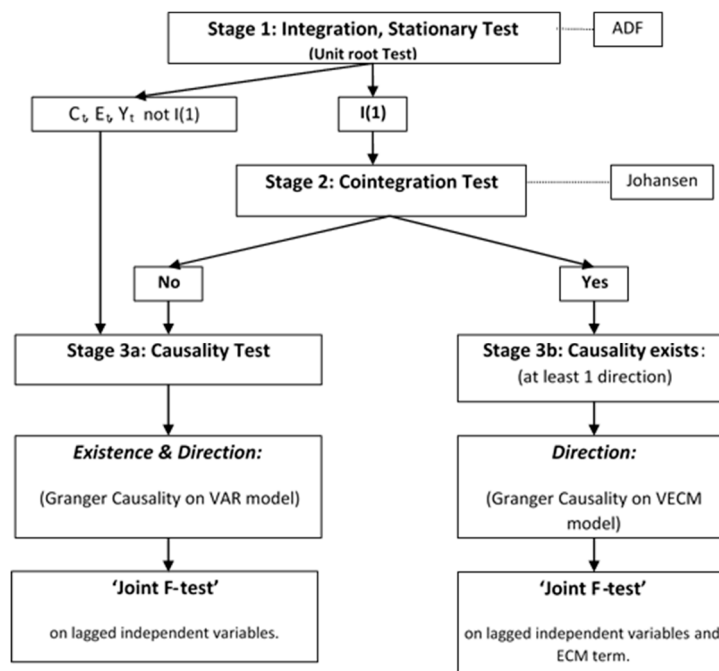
Stage 1: Integration, Stationary Test
(Unit root Test)

ADF

$C_t$, $E_t$, $Y_t$ not I(1)

I(1)

Stage 2: Cointegration Test

Johansen

No

Yes

Stage 3a: Causality Test

Stage 3b: Causality exists:
(at least 1 direction)

*Existence & Direction:*

(Granger Causality on VAR model)

*Direction:*

(Granger Causality on VECM model)

'Joint F-test'

on lagged independent variables.

'Joint F-test'

on lagged independent variables and ECM term.